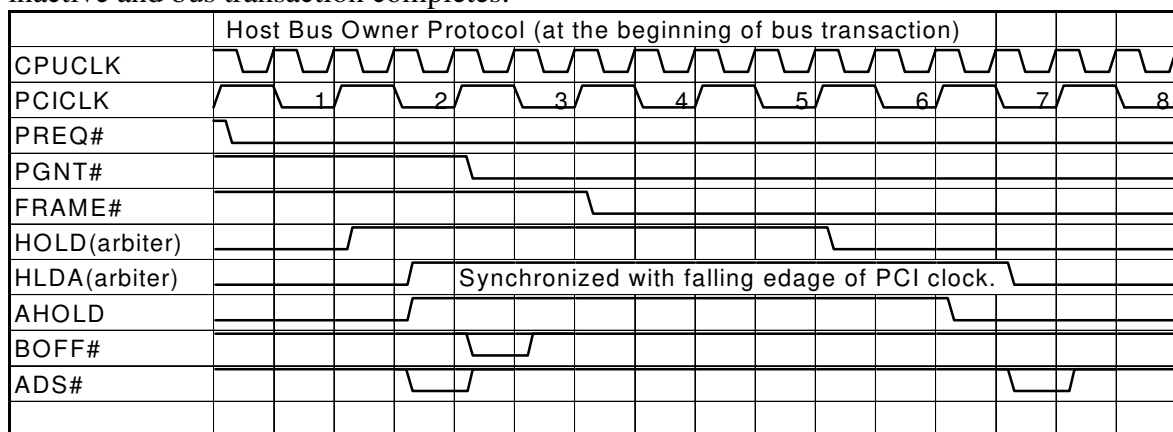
Host Bus Owner Protocol (at the beginning of bus transaction)

CPUCLK
PCICLK
PREQ#
PGNT#
FRAME#
HOLD(arbiter)
HLDA(arbiter)
AHOLD
BOFF#
ADS#

1 2 3 4 5 6 7 8

Synchronized with falling edage of PCI clock.